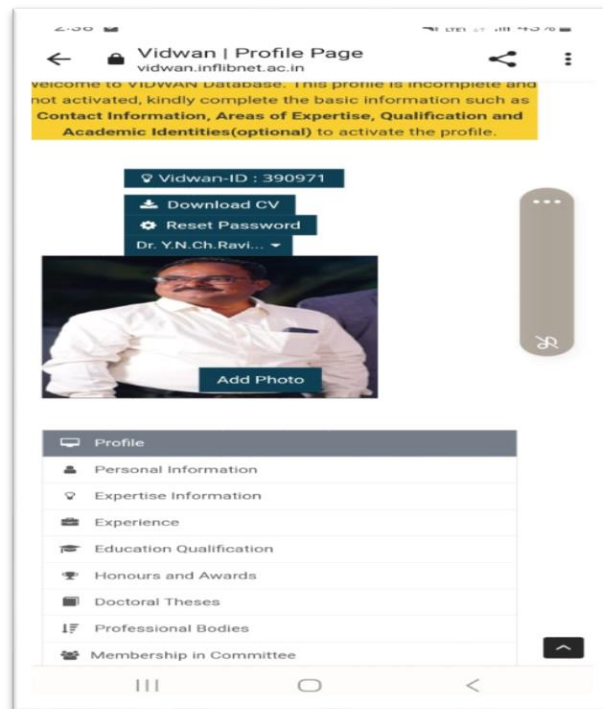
Vidwan | Profile Page
vidwan.inflibnet.ac.in

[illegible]elcome to VIDWAN Database. This profile is incomplete and not activated, kindly complete the basic information such as **Contact Information, Areas of Expertise, Qualification and Academic Identities(optional)** to activate the profile.

Vidwan-ID : 390971
Download CV
Reset Password
Dr. Y.N.Ch.Ravi...

Add Photo

Profile
Personal Information
Expertise Information
Experience
Education Qualification
Honours and Awards
Doctoral Theses
Professional Bodies
Membership in Committee